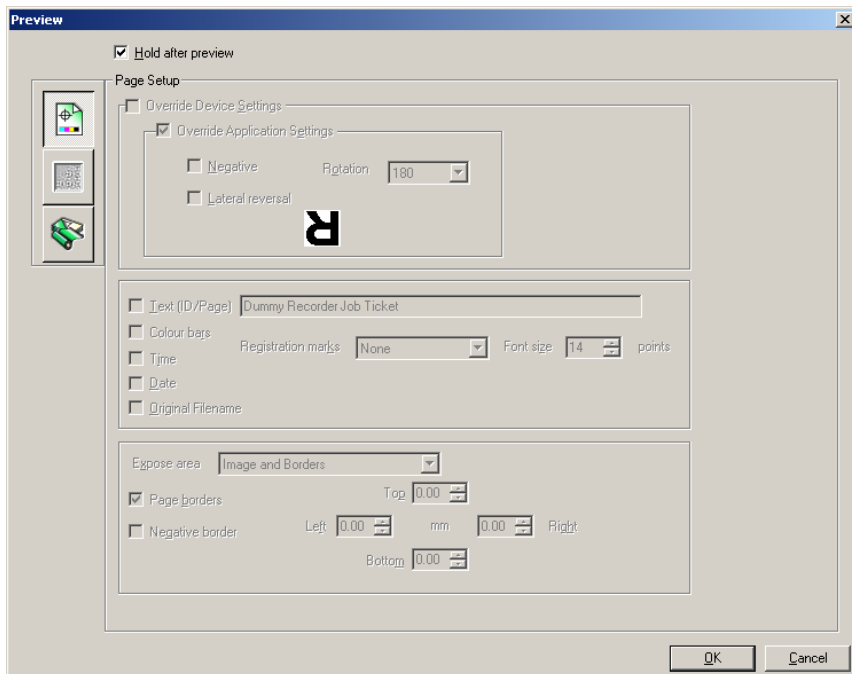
Preview

Hold after preview

Page Setup

Override Device Settings

Override Application Settings

Negative

Rotation 180

Lateral reversal

R

Text (ID/Page) Dummy Recorder Job Ticket

Colour bars

Time

Registration marks None

Font size 14 points

Date

Original Filename

Expose area Image and Borders

Page borders

Top 0.00

Negative border

Left 0.00 mm 0.00 Right

Bottom 0.00

OK

Cancel